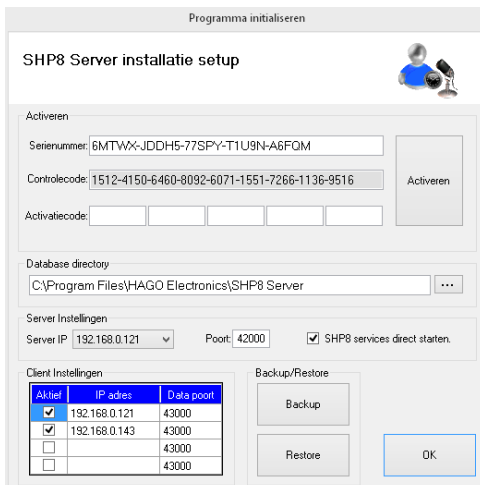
Programma initialiseren

SHP8 Server installatie setup

Activeren

Serienummer: 6MTWX-JDDH5-77SPY-T1U9N-A6FQM

Controlecode: 1512-4150-6460-8092-6071-1551-7266-1136-9516

Activeren

Activatiecode:

Database directory

C:\Program Files\HAGO Electronics\SHP8 Server

...

Server Instellingen

Server IP 192.168.0.121

Poort: 42000

SHP8 services direct starten.

Client Instellingen

| Aktief | IP adres | Data poort |
|---|---|---|
| ☑ | 192.168.0.121 | 43000 |
| ☑ | 192.168.0.143 | 43000 |
| ☐ | | 43000 |
| ☐ | | 43000 |

Backup/Restore

Backup

Restore

OK